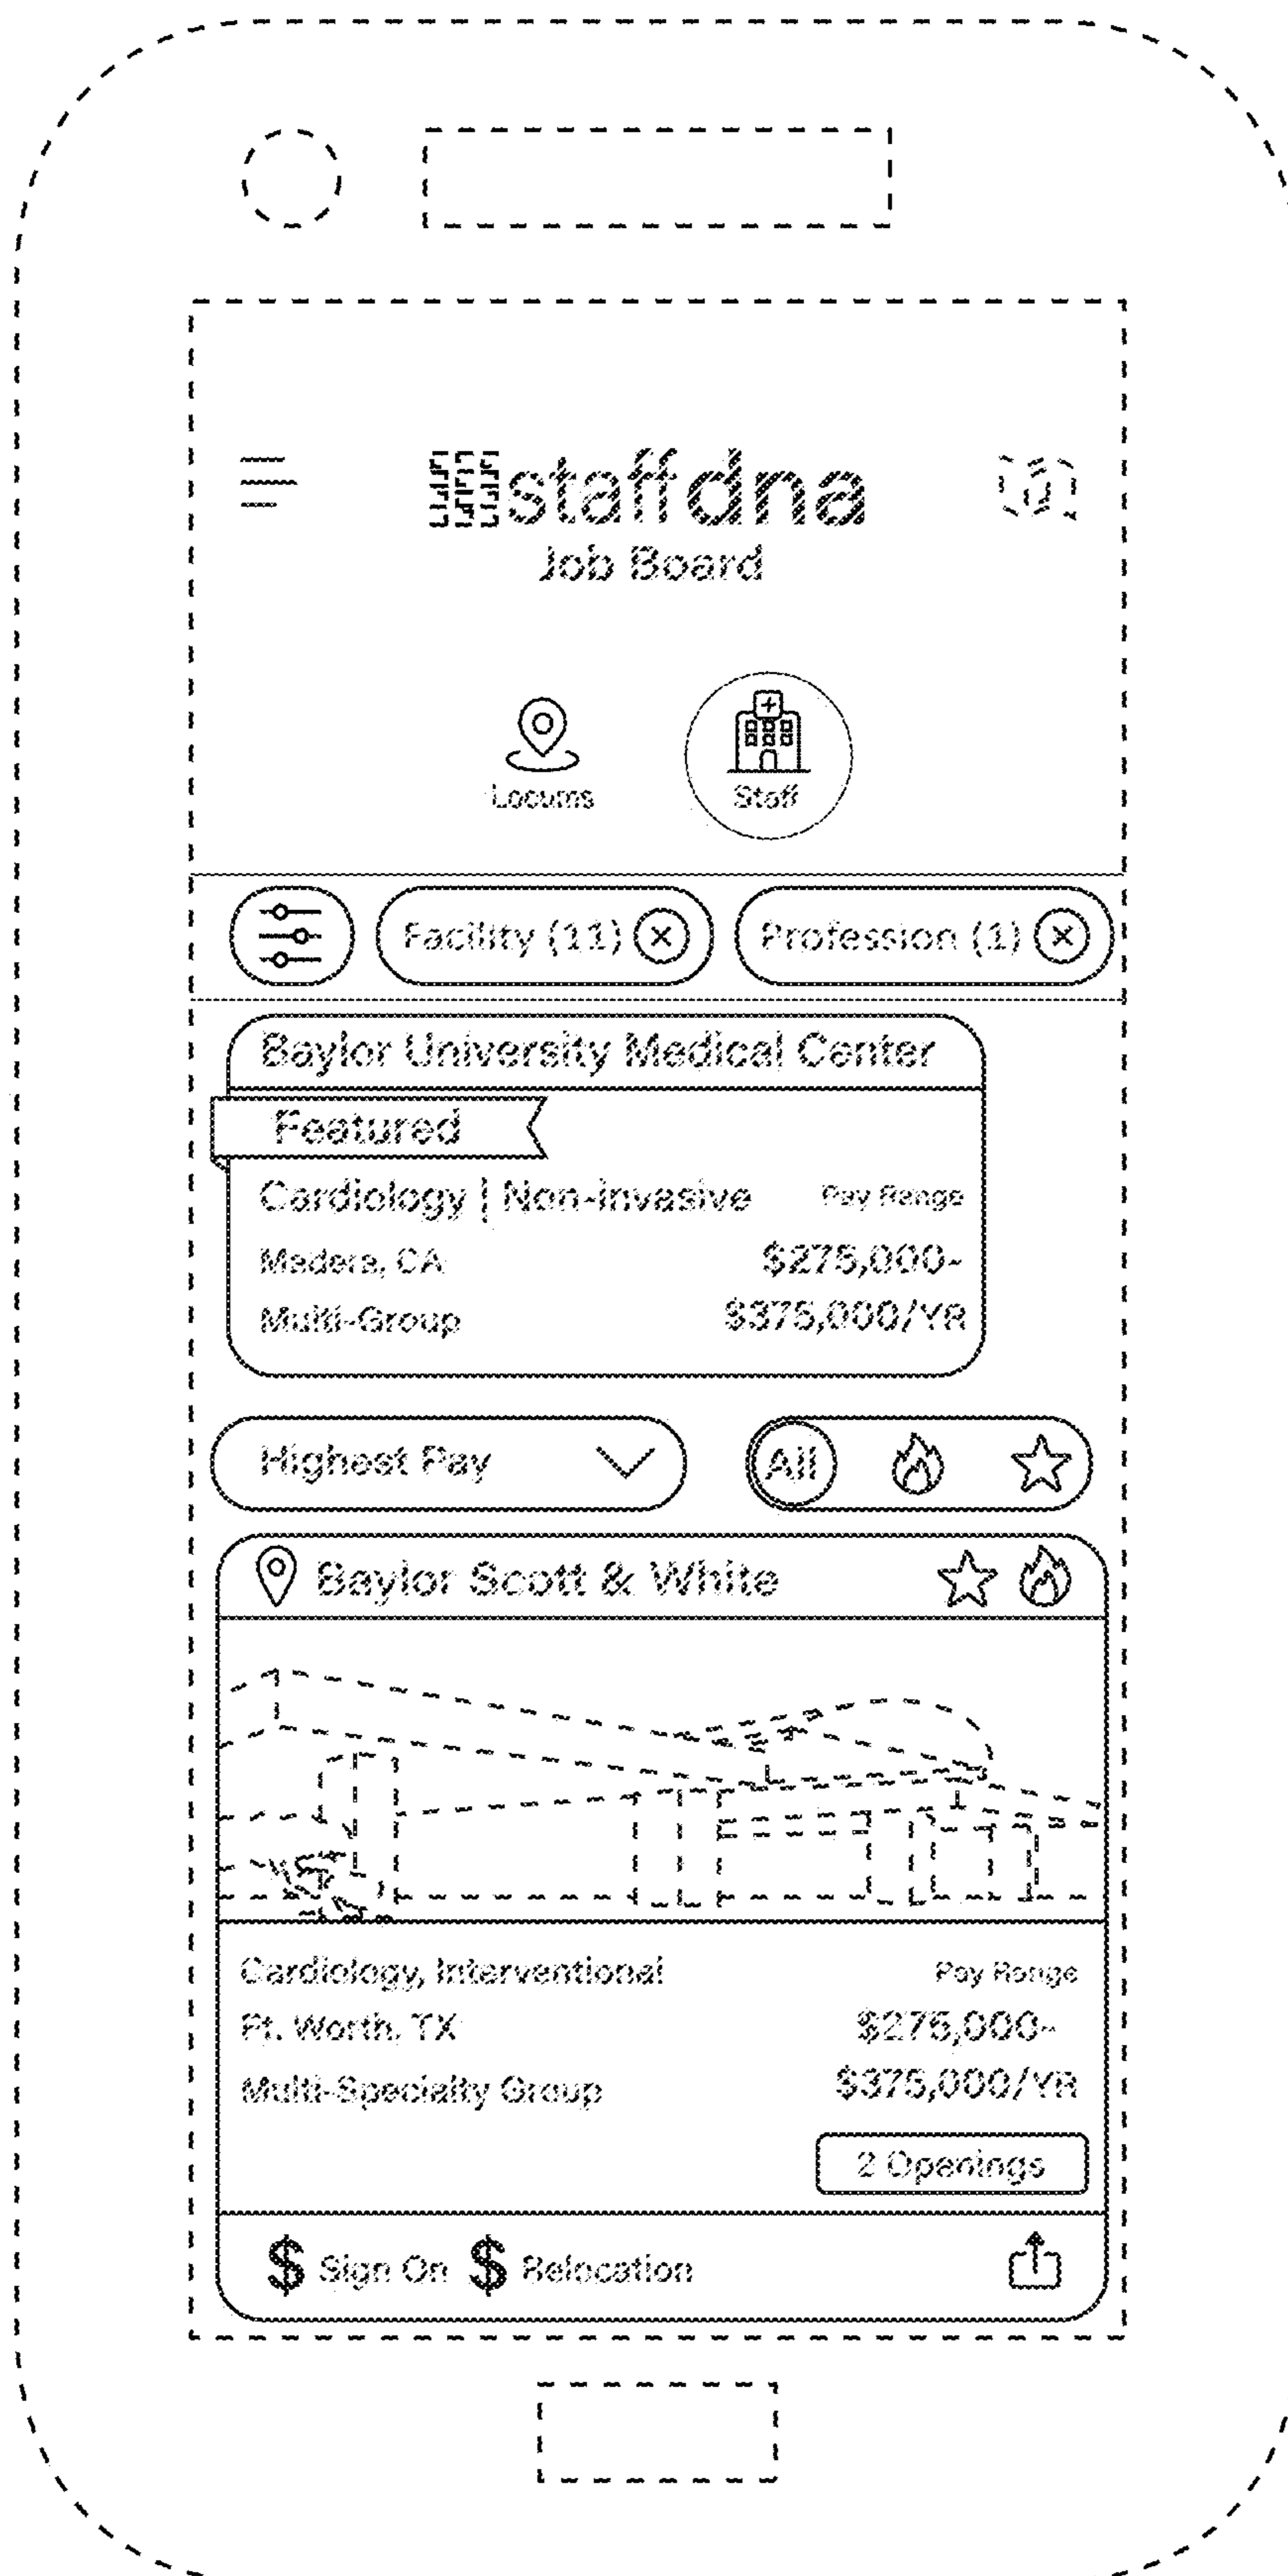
staffdna
Job Board

Locums
Staff

Facility (11)
Profession (1)

Baylor University Medical Center
Featured
Cardiology | Non-invasive
Pay Range
Madera, CA
$275,000-
Multi-Group
$375,000/YR

Highest Pay
All

Baylor Scott & White

Cardiology, Interventional
Pay Range
Ft. Worth, TX
$275,000-
Multi-Specialty Group
$375,000/YR
2 Openings

$ Sign On $ Relocation